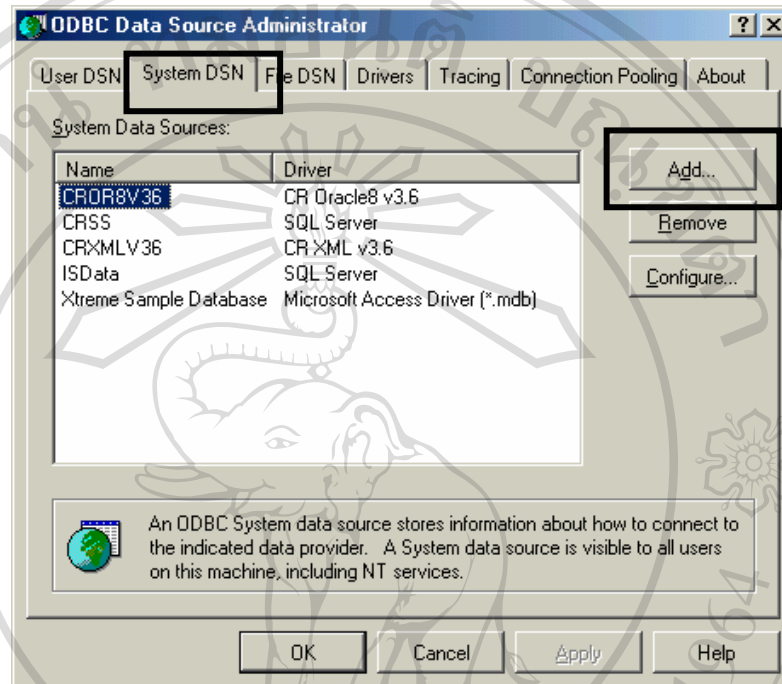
ODBC Data Source Administrator

? ×

User DSN | System DSN | File DSN | Drivers | Tracing | Connection Pooling | About

System Data Sources:

| Name | Driver |
|---|---|
| CROR8V36 | CR Oracle8 v3.6 |
| CRSS | SQL Server |
| CRXMLV36 | CR XML v3.6 |
| ISData | SQL Server |
| Xtreme Sample Database | Microsoft Access Driver (*.mdb) |

Add...

Remove

Configure...

An ODBC System data source stores information about how to connect to the indicated data provider. A System data source is visible to all users on this machine, including NT services.

OK

Cancel

Apply

Help